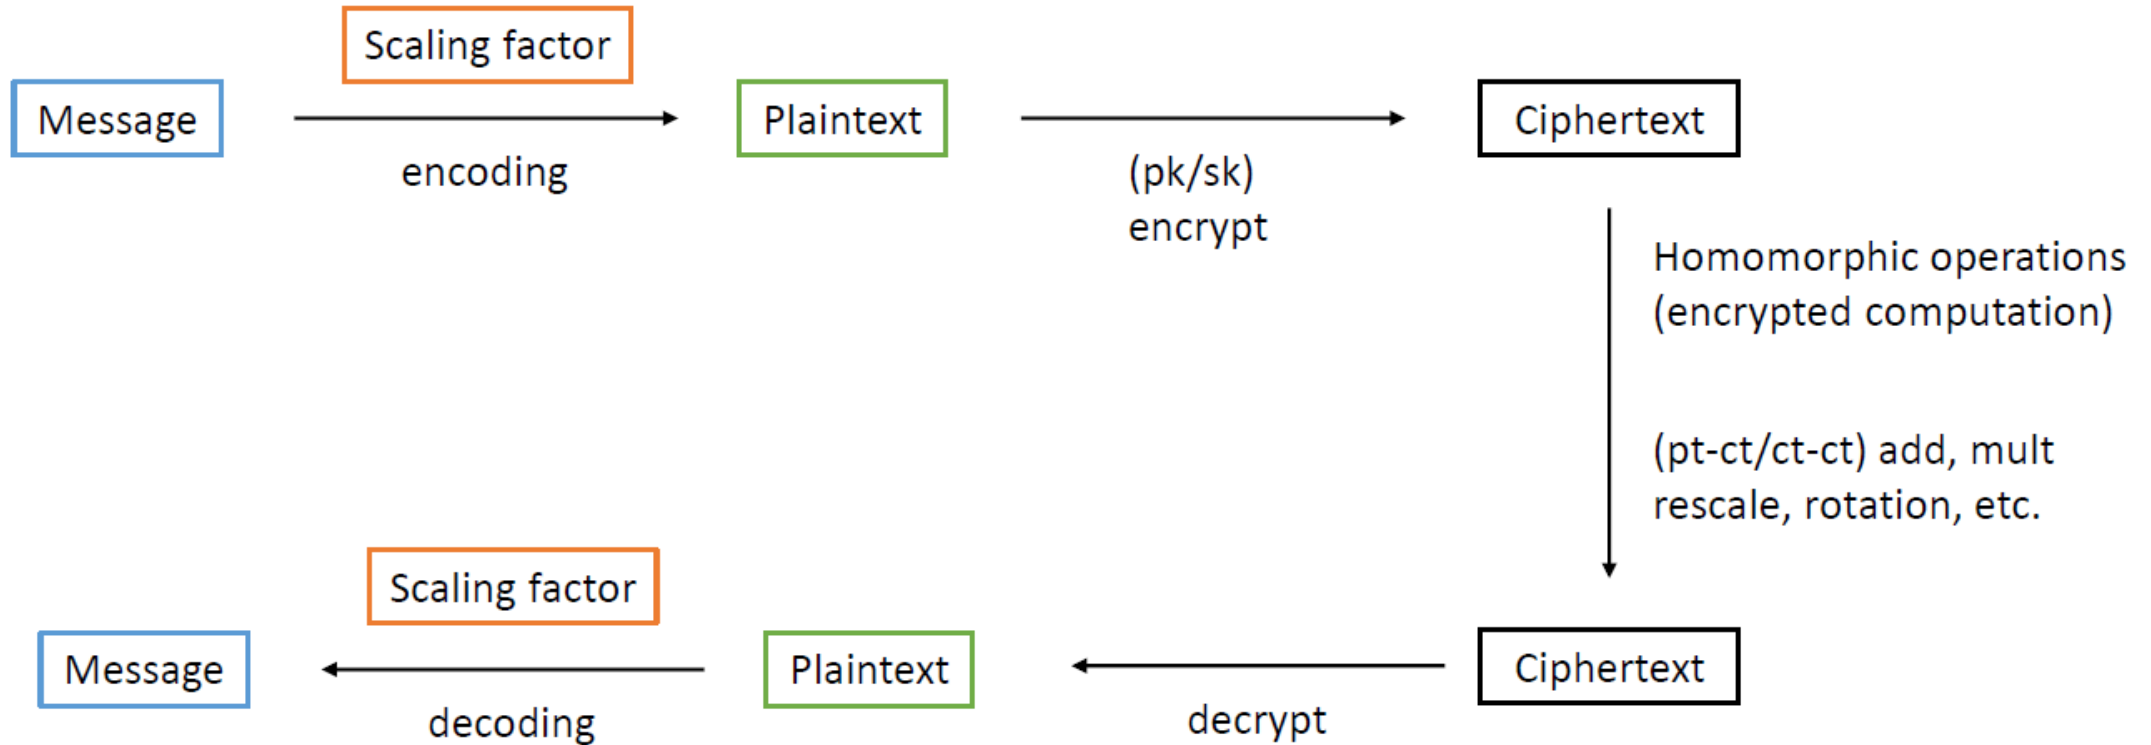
Scaling factor

Message

encoding

Plaintext

(pk/sk)
encrypt

Ciphertext

Homomorphic operations
(encrypted computation)

(pt-ct/ct-ct) add, mult
rescale, rotation, etc.

Scaling factor

Message

decoding

Plaintext

decrypt

Ciphertext